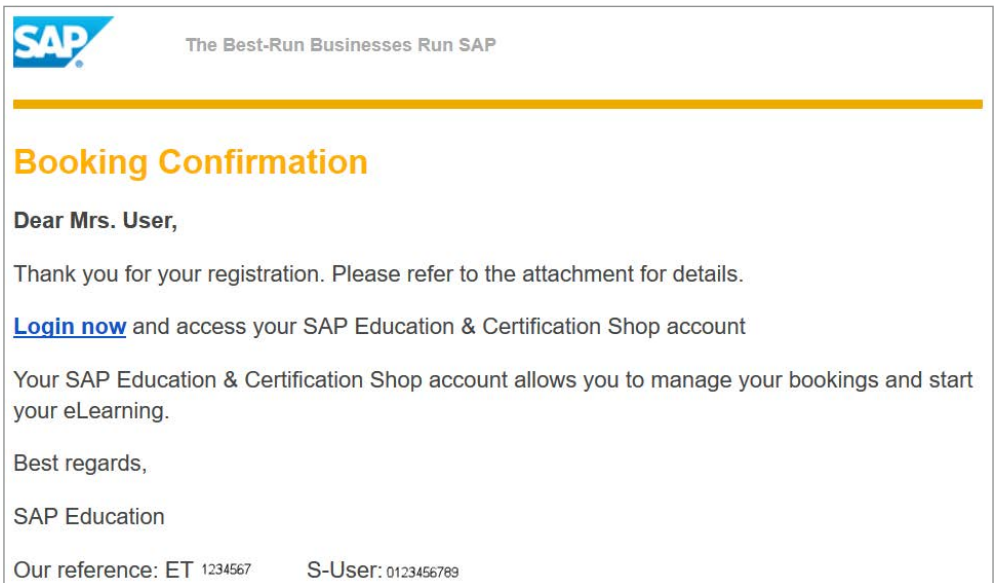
SAP

The Best-Run Businesses Run SAP

Booking Confirmation

Dear Mrs. User,

Thank you for your registration. Please refer to the attachment for details.

Login now and access your SAP Education & Certification Shop account

Your SAP Education & Certification Shop account allows you to manage your bookings and start your eLearning.

Best regards,

SAP Education

Our reference: ET 1234567 S-User: 0123456789